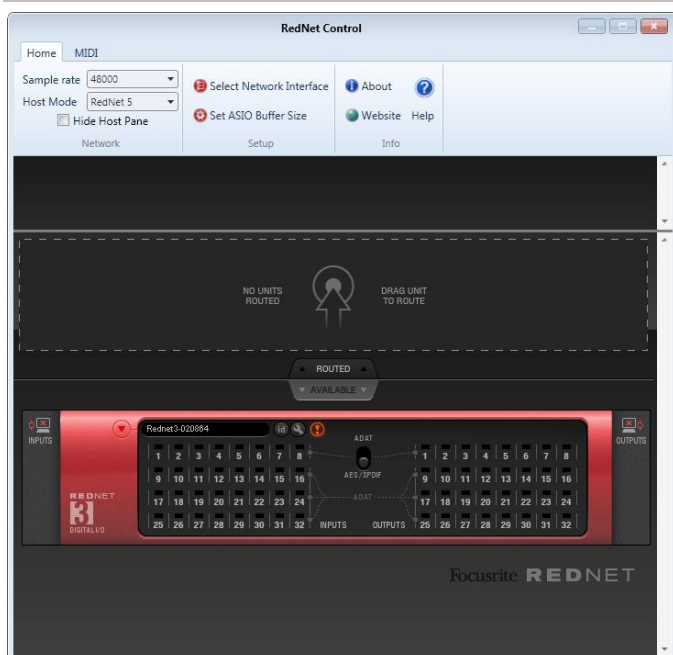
RedNet Control

Home MIDI

Sample rate 48000
Host Mode RedNet 5
Hide Host Pane
Network

Select Network Interface
Set ASIO Buffer Size
Setup

About
Website Help
Info

NO UNITS ROUTED

DRAG UNIT TO ROUTE

ROUTED
AVAILABLE

INPUTS

Rednet3-020864

id

ADAT
AES/SPDIF
ADAT

| 1 | 2 | 3 | 4 | 5 | 6 | 7 | 8 |
|---|---|---|---|---|---|---|---|
| 9 | 10 | 11 | 12 | 13 | 14 | 15 | 16 |
| 17 | 18 | 19 | 20 | 21 | 22 | 23 | 24 |
| 25 | 26 | 27 | 28 | 29 | 30 | 31 | 32 |

INPUTS OUTPUTS

| 1 | 2 | 3 | 4 | 5 | 6 | 7 | 8 |
|---|---|---|---|---|---|---|---|
| 9 | 10 | 11 | 12 | 13 | 14 | 15 | 16 |
| 17 | 18 | 19 | 20 | 21 | 22 | 23 | 24 |
| 25 | 26 | 27 | 28 | 29 | 30 | 31 | 32 |

OUTPUTS

REDNET
3
DIGITAL I/O

Focusrite REDNET